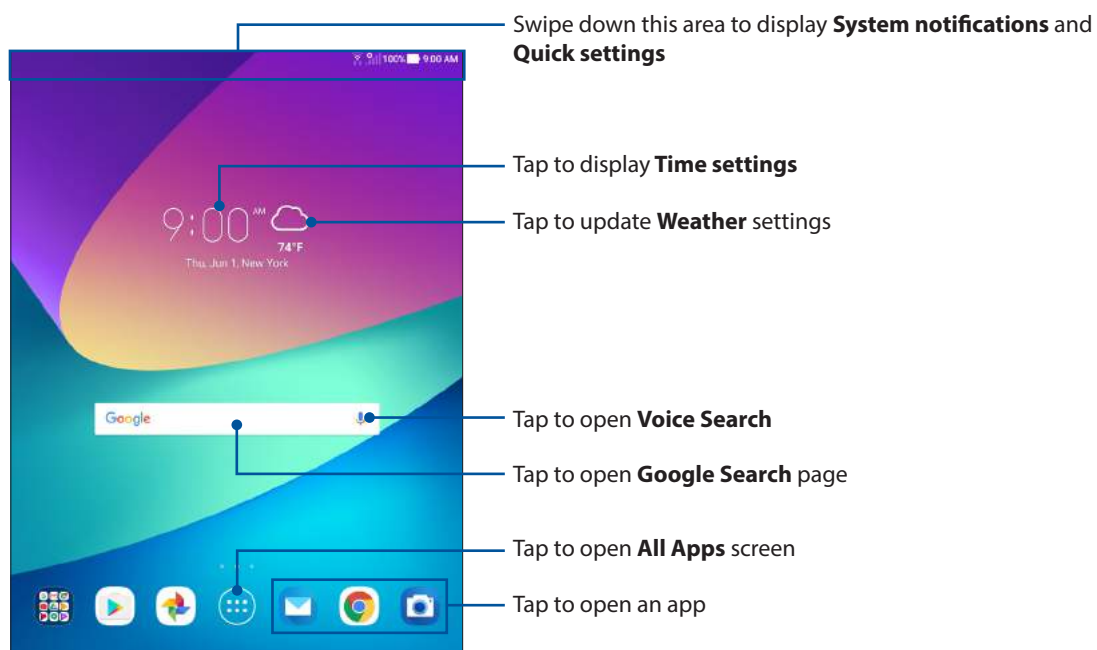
100% 9:00 AM

Swipe down this area to display **System notifications** and **Quick settings**

9:00 AM

74°F

Thu, Jun 1, New York

Tap to display **Time settings**

Tap to update **Weather** settings

Google

Tap to open **Voice Search**

Tap to open **Google Search** page

Tap to open **All Apps** screen

Tap to open an app